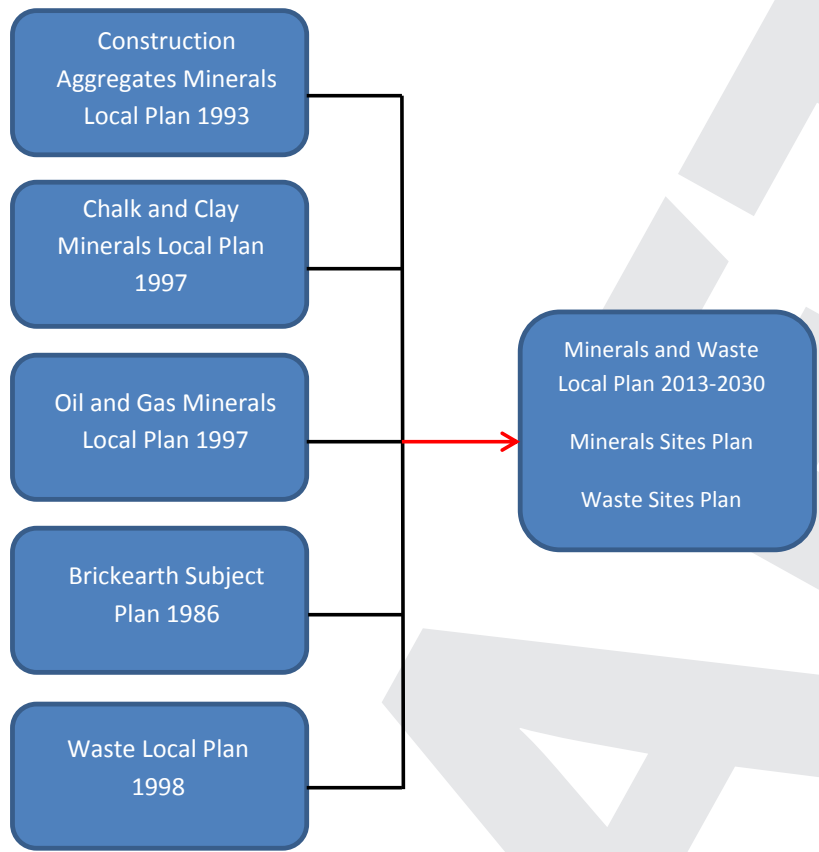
Construction Aggregates Minerals Local Plan 1993

Chalk and Clay Minerals Local Plan 1997

Oil and Gas Minerals Local Plan 1997

Brickearth Subject Plan 1986

Waste Local Plan 1998

Minerals and Waste Local Plan 2013-2030

Minerals Sites Plan

Waste Sites Plan